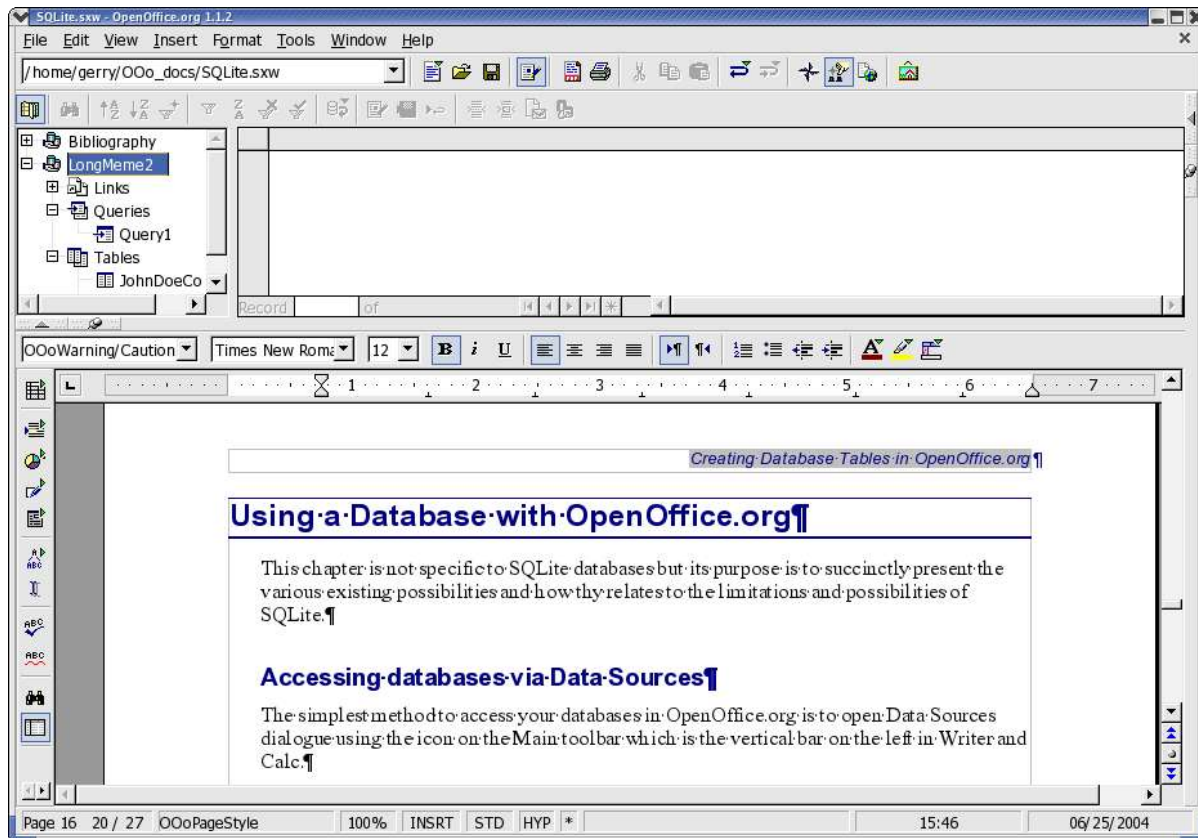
SQLite.sxw - OpenOffice.org 1.1.2

File Edit View Insert Format Tools Window Help

/home/gerry/OOo_docs/SQLite.sxw

Bibliography
LongMeme2
Links
Queries
Query1
Tables
JohnDoeCo

Record of

OOoWarning/Caution
Times New Roma
12

1 2 3 4 5 6 7

Creating·Database·Tables·in·OpenOffice.org¶

Using·a·Database·with·OpenOffice.org¶

This·chapter·is·not·specific·to·SQLite·databases·but·its·purpose·is·to·succinctly·present·the·various·existing·possibilities·and·how·thy·relates·to·the·limitations·and·possibilities·of·SQLite.¶

Accessing·databases·via·Data·Sources¶

The·simplest·method·to·access·your·databases·in·OpenOffice.org·is·to·open·Data·Sources·dialogue·using·the·icon·on·the·Main·toolbar·which·is·the·vertical·bar·on·the·left·in·Writer·and·Calc.¶

Page 16 20 / 27 OOoPageStyle 100% INSRT STD HYP * 15:46 06/25/2004